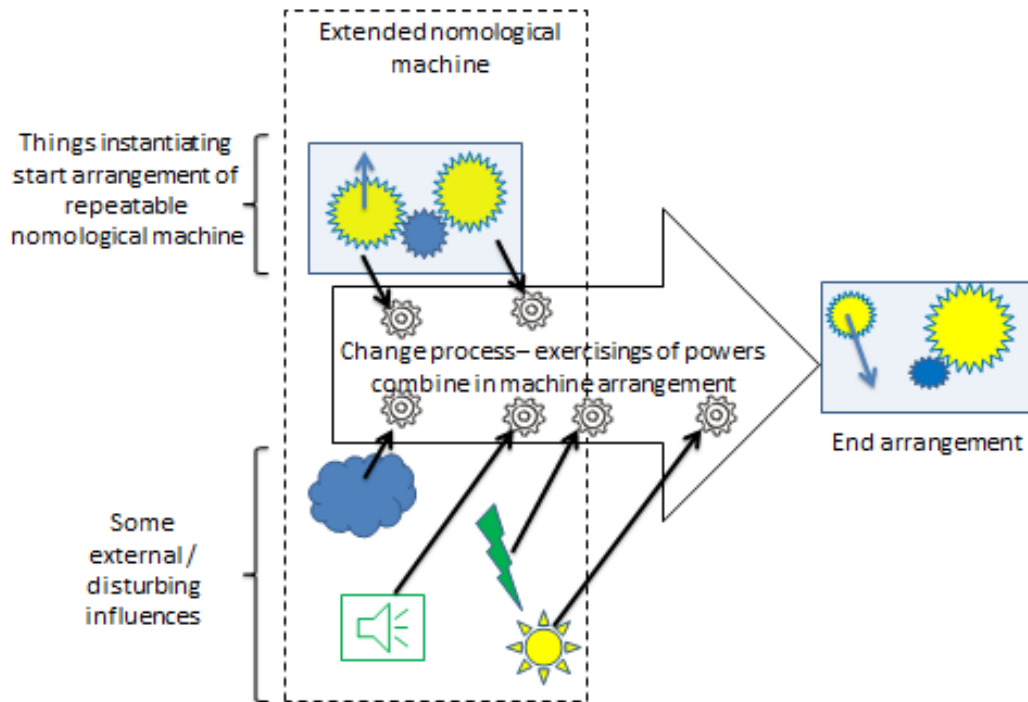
Extended nomological machine

Things instantiating start arrangement of repeatable nomological machine

Change process– exercisings of powers combine in machine arrangement

End arrangement

Some external / disturbing influences